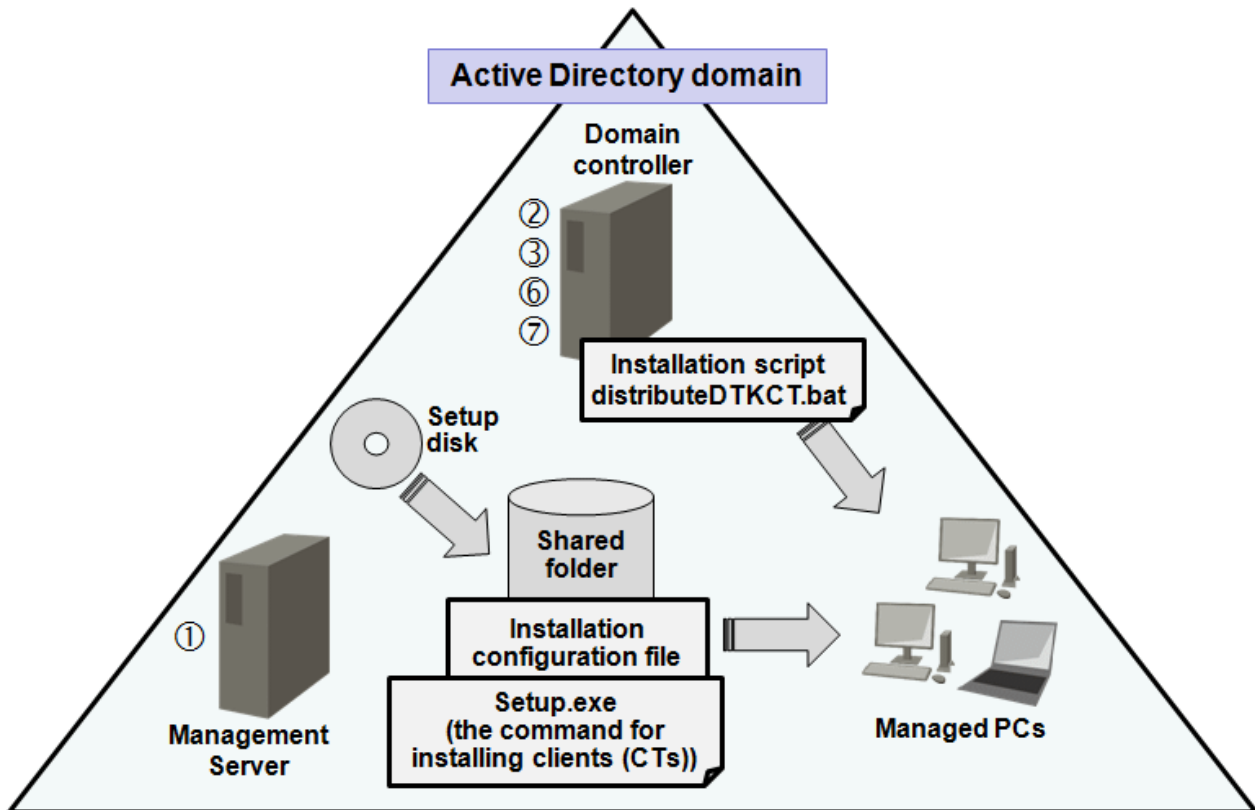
Active Directory domain

Domain controller

②
③
⑥
⑦

Installation script distributeDTKCT.bat

Setup disk

Shared folder

①

Installation configuration file

Setup.exe (the command for installing clients (CTs))

Management Server

Managed PCs